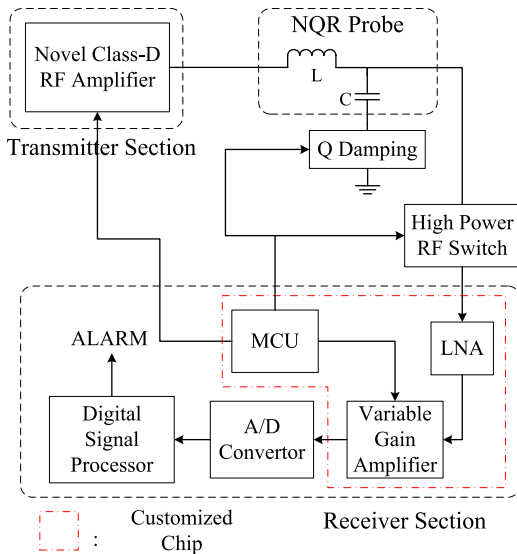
Novel Class-D RF Amplifier

Transmitter Section

NQR Probe

L

C

Q Damping

High Power RF Switch

ALARM

MCU

LNA

Digital Signal Processor

A/D Convertor

Variable Gain Amplifier

: Customized Chip

Receiver Section